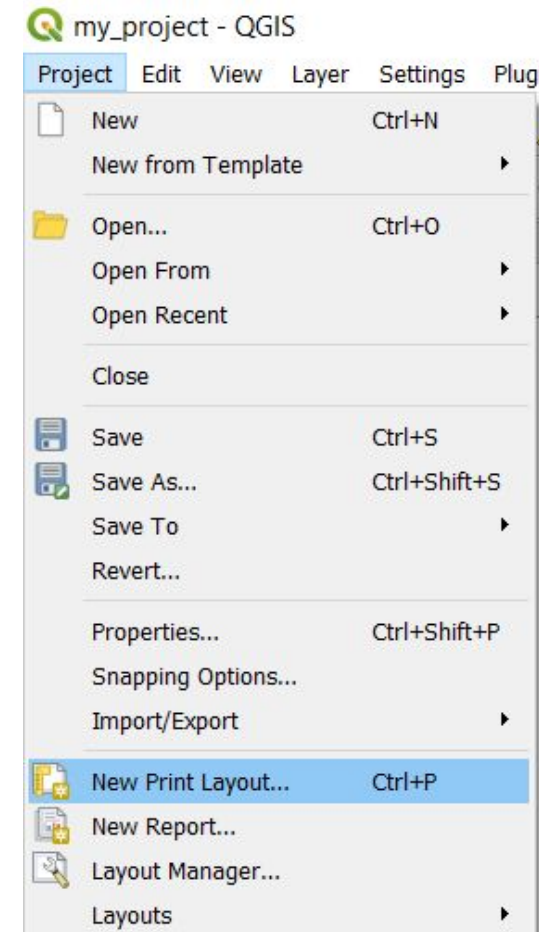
my_project - QGIS

Project Edit View Layer Settings Plug

New Ctrl+N
New from Template
Open... Ctrl+O
Open From
Open Recent
Close
Save Ctrl+S
Save As... Ctrl+Shift+S
Save To
Revert...
Properties... Ctrl+Shift+P
Snapping Options...
Import/Export
New Print Layout... Ctrl+P
New Report...
Layout Manager...
Layouts